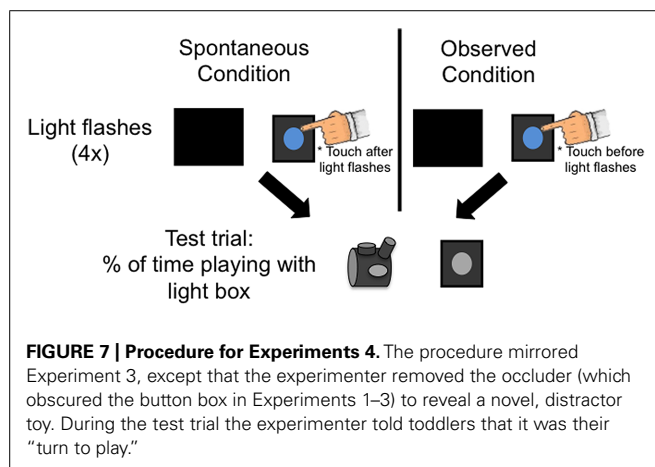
Spontaneous Condition

Observed Condition

Light flashes (4x)

* Touch after light flashes

* Touch before light flashes

Test trial: % of time playing with light box

**FIGURE 7 | Procedure for Experiments 4.** The procedure mirrored Experiment 3, except that the experimenter removed the occluder (which obscured the button box in Experiments 1–3) to reveal a novel, distractor toy. During the test trial the experimenter told toddlers that it was their "turn to play."